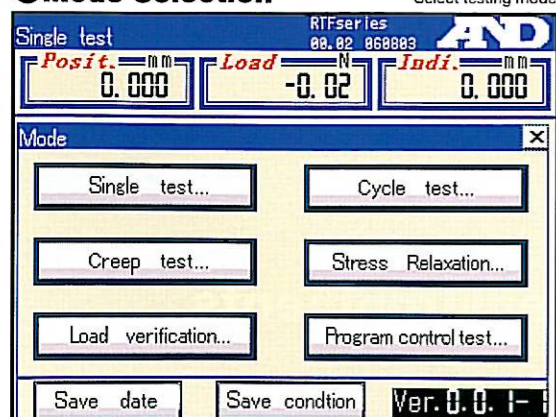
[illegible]Mode selection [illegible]elect testing mode

Single test
RTFseries
00.02 060803
A&D

Posit. mm
0.000

Load N
-0.02

Indi. mm
0.000

Mode
×

Single test...

Cycle test...

Creep test...

Stress Relaxation...

Load verification...

Program control test...

Save date

Save condtion

Ver.0.0.1-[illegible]